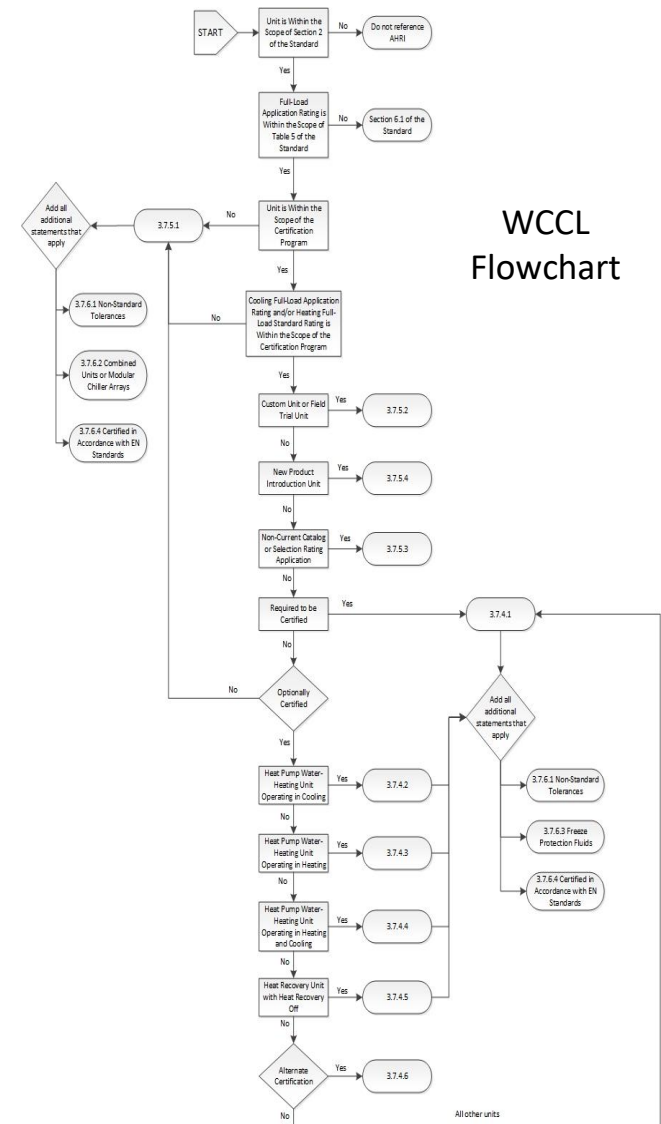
WCCL Flowchart

START

Unit is Within the Scope of Section 2 of the Standard

No

Do not reference AHRI

Yes

Full-Load Application Rating is Within the Scope of Table 5 of the Standard

No

Section 6.1 of the Standard

Yes

Unit is Within the Scope of the Certification Program

No

3.7.5.1

Add all additional statements that apply

3.7.6.1 Non-Standard Tolerances

3.7.6.2 Combined Units or Modular Chiller Arrays

3.7.6.4 Certified in Accordance with EN Standards

Yes

Cooling Full-Load Application Rating and/or Heating Full-Load Standard Rating is Within the Scope of the Certification Program

No

Yes

Custom Unit or Field Trial Unit

Yes

3.7.5.2

No

New Product Introduction Unit

Yes

3.7.5.4

No

Non-Current Catalog or Selection Rating Application

Yes

3.7.5.3

No

Required to be Certified

Yes

3.7.4.1

No

Optionally Certified

No

Yes

Add all additional statements that apply

3.7.6.1 Non-Standard Tolerances

3.7.6.3 Freeze Protection Fluids

3.7.6.4 Certified in Accordance with EN Standards

Heat Pump Water-Heating Unit Operating in Cooling

Yes

3.7.4.2

No

Heat Pump Water-Heating Unit Operating in Heating

Yes

3.7.4.3

No

Heat Pump Water-Heating Unit Operating in Heating and Cooling

Yes

3.7.4.4

No

Heat Recovery Unit with Heat Recovery Off

Yes

3.7.4.5

No

Alternate Certification

Yes

3.7.4.6

No

All other units